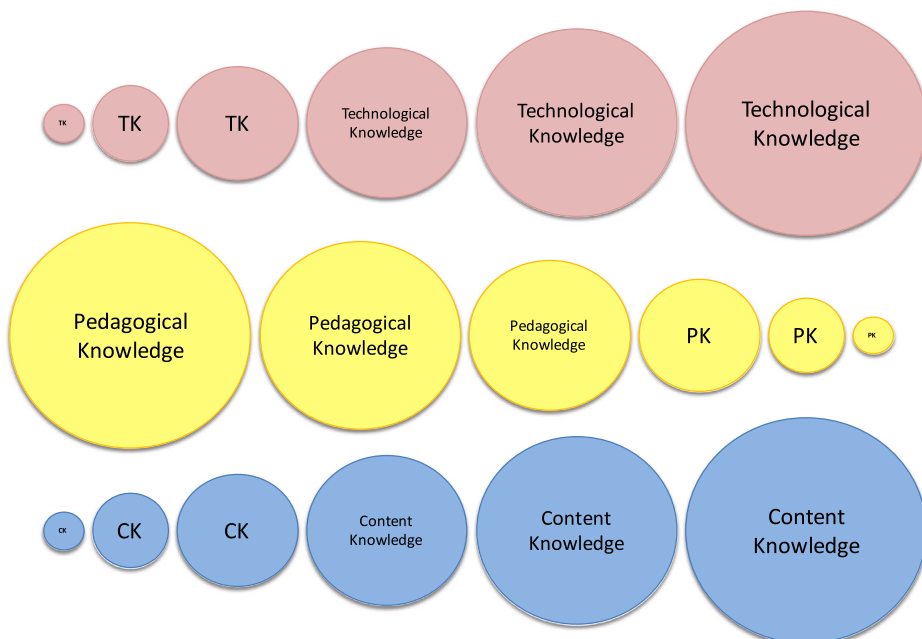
TK TK TK Technological Knowledge Technological Knowledge Technological Knowledge

Pedagogical Knowledge Pedagogical Knowledge Pedagogical Knowledge PK PK PK

CK CK CK Content Knowledge Content Knowledge Content Knowledge